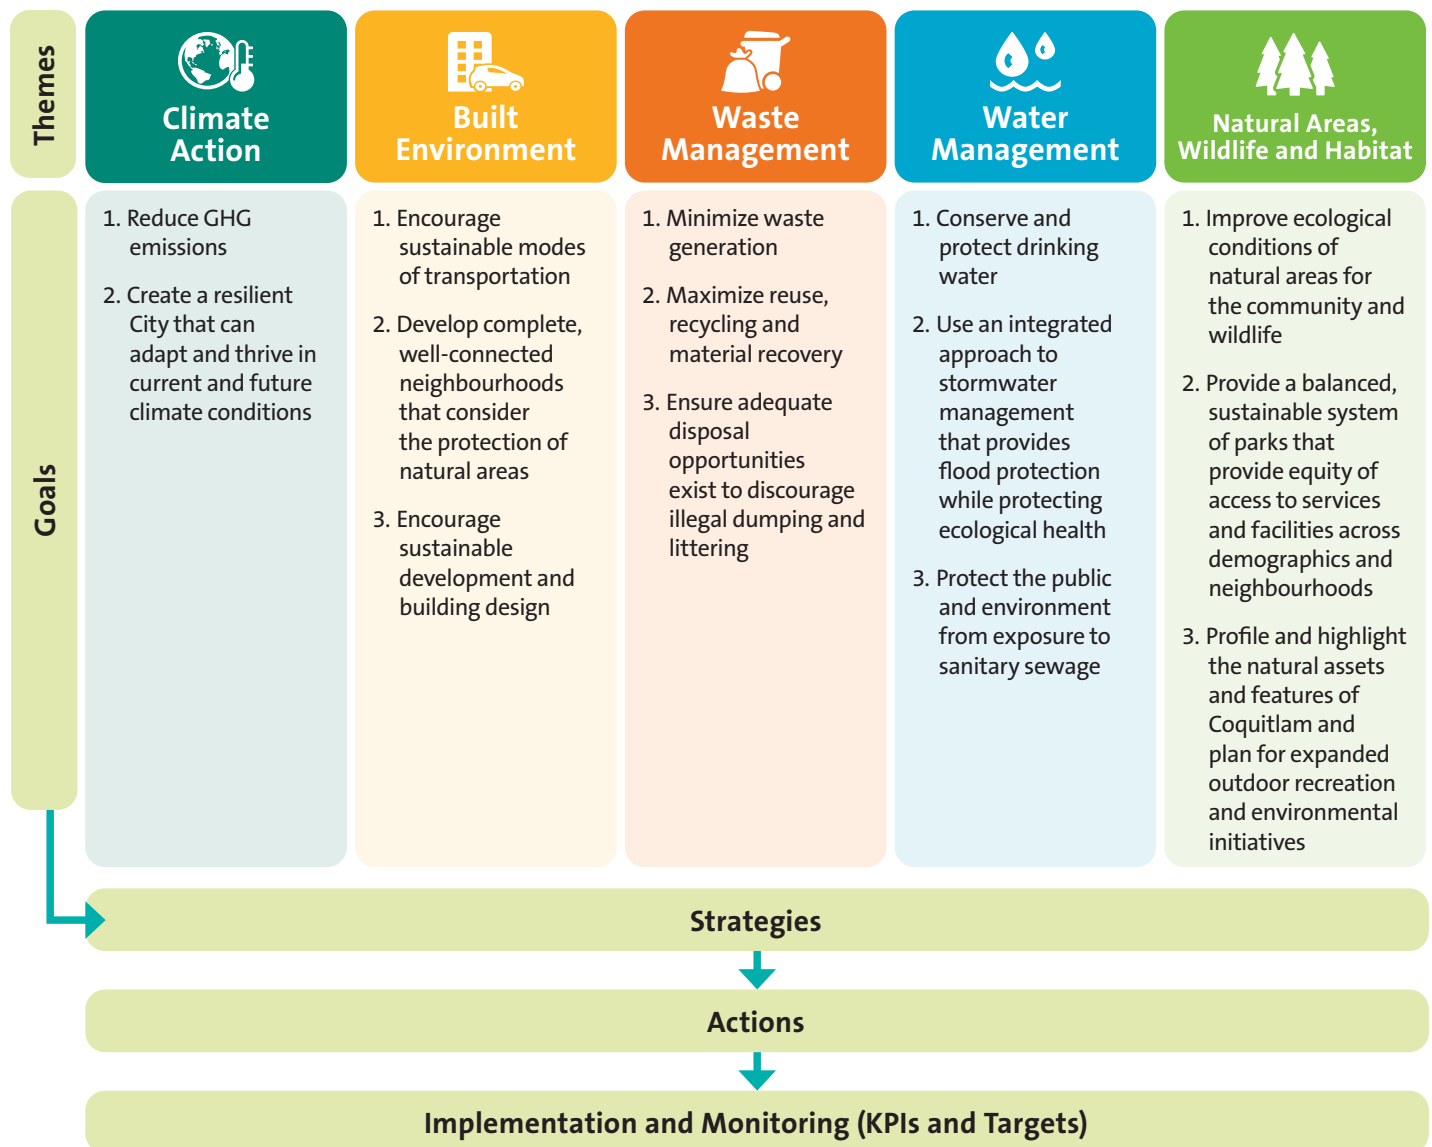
Themes

Goals

| Climate Action | Built Environment | Waste Management | Water Management | Natural Areas, Wildlife and Habitat |
|---|---|---|---|---|
| 1. Reduce GHG emissions<br>2. Create a resilient City that can adapt and thrive in current and future climate conditions | 1. Encourage sustainable modes of transportation<br>2. Develop complete, well-connected neighbourhoods that consider the protection of natural areas<br>3. Encourage sustainable development and building design | 1. Minimize waste generation<br>2. Maximize reuse, recycling and material recovery<br>3. Ensure adequate disposal opportunities exist to discourage illegal dumping and littering | 1. Conserve and protect drinking water<br>2. Use an integrated approach to stormwater management that provides flood protection while protecting ecological health<br>3. Protect the public and environment from exposure to sanitary sewage | 1. Improve ecological conditions of natural areas for the community and wildlife<br>2. Provide a balanced, sustainable system of parks that provide equity of access to services and facilities across demographics and neighbourhoods<br>3. Profile and highlight the natural assets and features of Coquitlam and plan for expanded outdoor recreation and environmental initiatives |

Strategies

Actions

Implementation and Monitoring (KPIs and Targets)